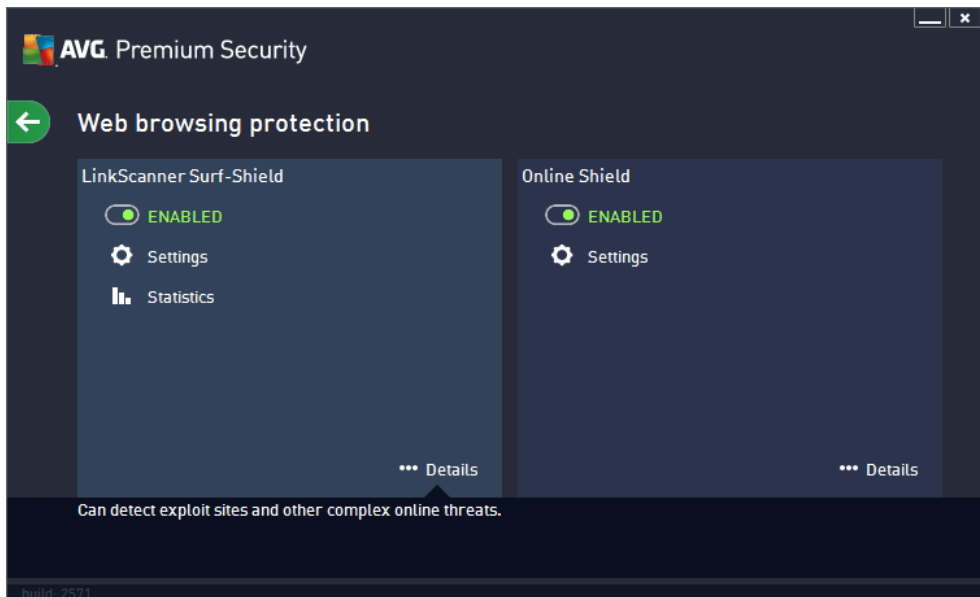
AVG. Premium Security

Web browsing protection

LinkScanner Surf-Shield

ENABLED

Settings

Statistics

••• Details

Online Shield

ENABLED

Settings

••• Details

Can detect exploit sites and other complex online threats.

build: 2571